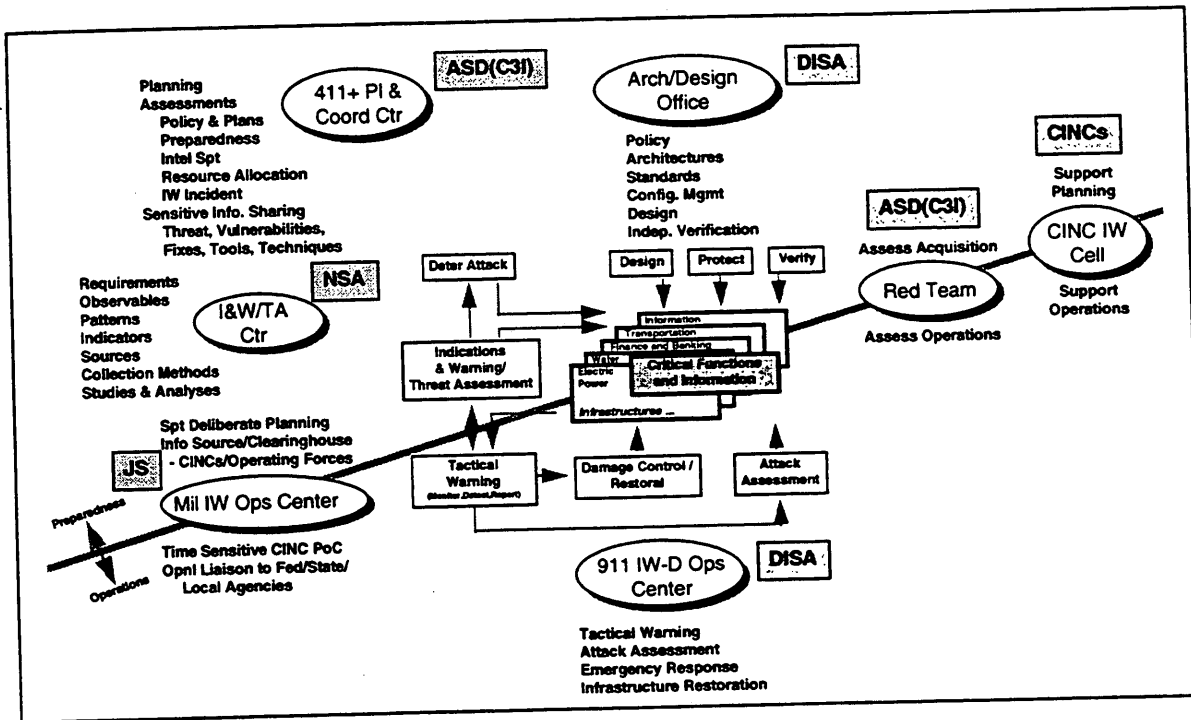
Planning
Assessments
Policy & Plans
Preparedness
Intel Spt
Resource Allocation
IW Incident
Sensitive Info. Sharing
Threat, Vulnerabilities,
Fixes, Tools, Techniques

411+ PI & Coord Ctr

ASD(C3I)

Arch/Design Office

DISA

Policy
Architectures
Standards
Config. Mgmt
Design
Indep. Verification

CINCs

Support Planning

CINC IW Cell

Support Operations

ASD(C3I)

Assess Acquisition

Red Team

Assess Operations

Requirements
Observables
Patterns
Indicators
Sources
Collection Methods
Studies & Analyses

NSA

I&W/TA Ctr

Deter Attack

Design

Protect

Verify

Information
Transportation
Finance and Banking
Water
Electric Power
Critical Functions and Information
Infrastructures ...

Indications & Warning/ Threat Assessment

Spt Deliberate Planning
Info Source/Clearinghouse
- CINCs/Operating Forces

JS

Mil IW Ops Center

Tactical Warning
(Monitor, Detect, Report)

Damage Control / Restoral

Attack Assessment

Preparedness

Operations

Time Sensitive CINC PoC
Opnl Liaison to Fed/State/ Local Agencies

911 IW-D Ops Center

DISA

Tactical Warning
Attack Assessment
Emergency Response
Infrastructure Restoration